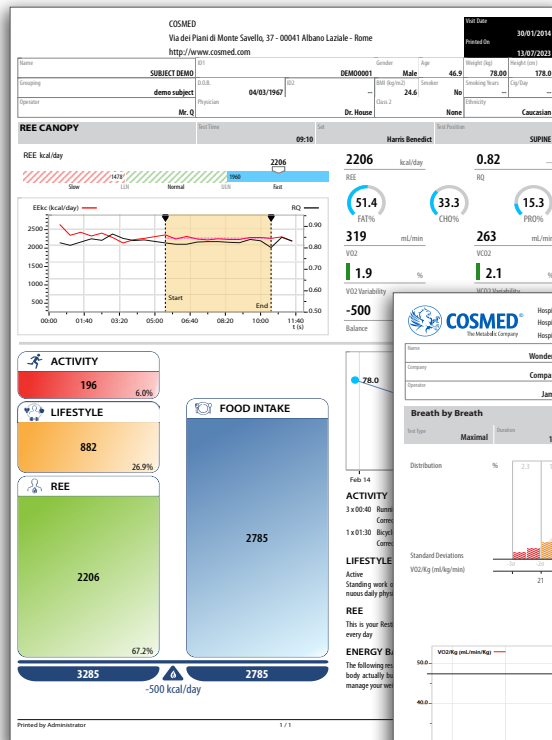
COSMED
Via dei Piani di Monte Savello, 37 - 00041 Albano Laziale - Rome
http://www.cosmed.com

Visit Date
30/01/2014
Printed On
13/07/2023

Name
SUBJECT DEMO
ID1
DEMO0001
Gender
Male
Age
46.9
Weight (kg)
78.00
Height (cm)
178.0

Grouping
demo subject
D.O.B.
04/03/1967
ID2
--
BMI (kg/m2)
24.6
Smoker
No
Smoking Years
--
Cig/Day
--

Operator
Mr. Q
Physician
Dr. House
Class 2
None
Ethnicity
Caucasian

REE CANOPY
Test Time
09:10
Set
Harris Benedict
Test Position
SUPINE

REE kcal/day
2206
1478
1960
Slow
LLN
Normal
ULN
Fast

EEkc (kcal/day)
RQ
2500
2000
1500
1000
500
0
00:00
01:40
03:20
05:00
06:40
08:20
10:00
11:40
t (s)
0.90
0.80
0.70
0.60
0.50
Start
End

2206 kcal/day
REE
0.82
RQ
51.4
FAT%
33.3
CHO%
15.3
PRO%
319 mL/min
VO2
263 mL/min
VCO2
1.9 %
VO2 Variability
2.1 %
VCO2 Variability
-500
Balance

ACTIVITY
196
6.0%

LIFESTYLE
882
26.9%

REE
2206
67.2%

FOOD INTAKE
2785

3285
2785
-500 kcal/day

78.0
Feb 14

ACTIVITY
3 x 00:40 Runni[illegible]
Correc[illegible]
1 x 01:30 Bicycl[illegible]
Correc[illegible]

LIFESTYLE
Active
Standing work o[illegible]
nuous daily physi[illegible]

REE
This is your Rest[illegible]
every day

ENERGY BA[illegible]
The following res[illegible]
body actually bu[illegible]
manage your wei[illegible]

Printed by Administrator
1 / 1

COSMED
The Metabolic Company
Hospi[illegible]
Hospi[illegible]
Hospi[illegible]

Name
Wonder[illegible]
Company
Compa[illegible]
Operator
Jam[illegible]

Breath by Breath
Test Type
Maximal
Duration
1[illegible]

Distribution
%
2.3
1

Standard Deviations
VO2/Kg (ml/kg/min)
21

VO2/Kg (mL/min/Kg)
50.0
40.0